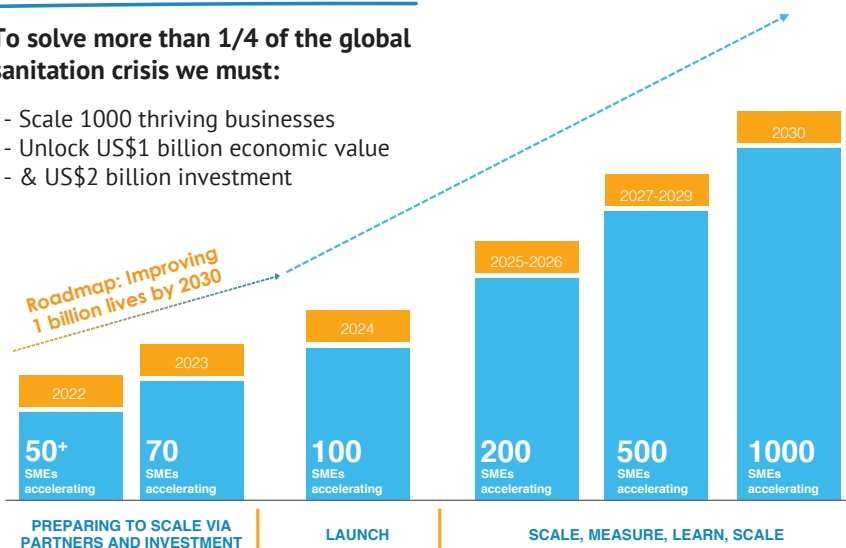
To solve more than 1/4 of the global sanitation crisis we must:

- Scale 1000 thriving businesses
- Unlock US$1 billion economic value
- & US$2 billion investment

Roadmap: Improving 1 billion lives by 2030

2022
$50^+$
SMEs accelerating

2023
70
SMEs accelerating

2024
100
SMEs accelerating

2025-2026
200
SMEs accelerating

2027-2029
500
SMEs accelerating

2030
1000
SMEs accelerating

PREPARING TO SCALE VIA PARTNERS AND INVESTMENT

LAUNCH

SCALE, MEASURE, LEARN, SCALE